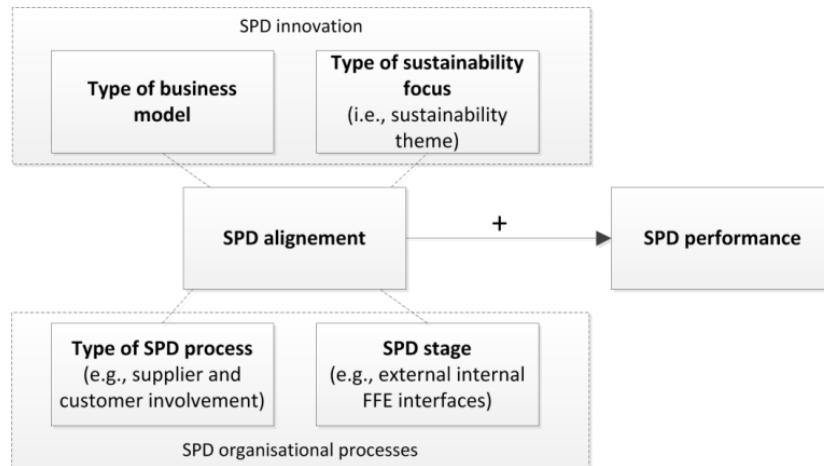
SPD innovation

**Type of business model**

**Type of sustainability focus**
(i.e., sustainability theme)

**SPD alignement**

+

**SPD performance**

**Type of SPD process**
(e.g., supplier and customer involvement)

**SPD stage**
(e.g., external internal FFE interfaces)

SPD organisational processes